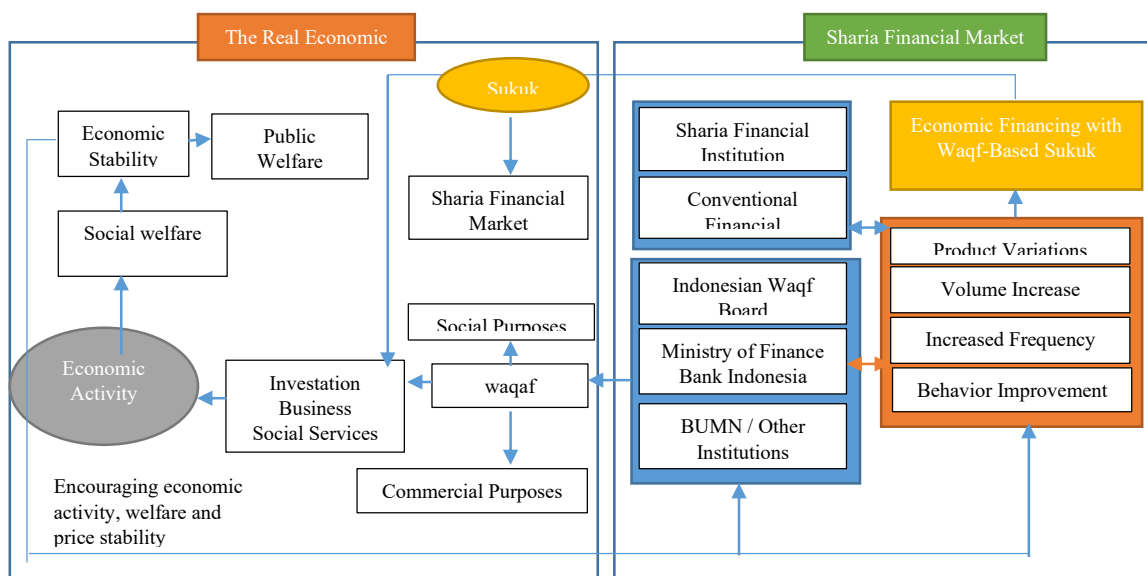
The Real Economic

Sharia Financial Market

Sukuk

Economic Stability

Public Welfare

Sharia Financial Market

Social welfare

Social Purposes

Economic Activity

Investation Business Social Services

waqaf

Commercial Purposes

Encouraging economic activity, welfare and price stability

Sharia Financial Institution

Conventional Financial

Economic Financing with Waqf-Based Sukuk

Product Variations

Indonesian Waqf Board

Volume Increase

Increased Frequency

Ministry of Finance Bank Indonesia

Behavior Improvement

BUMN / Other Institutions